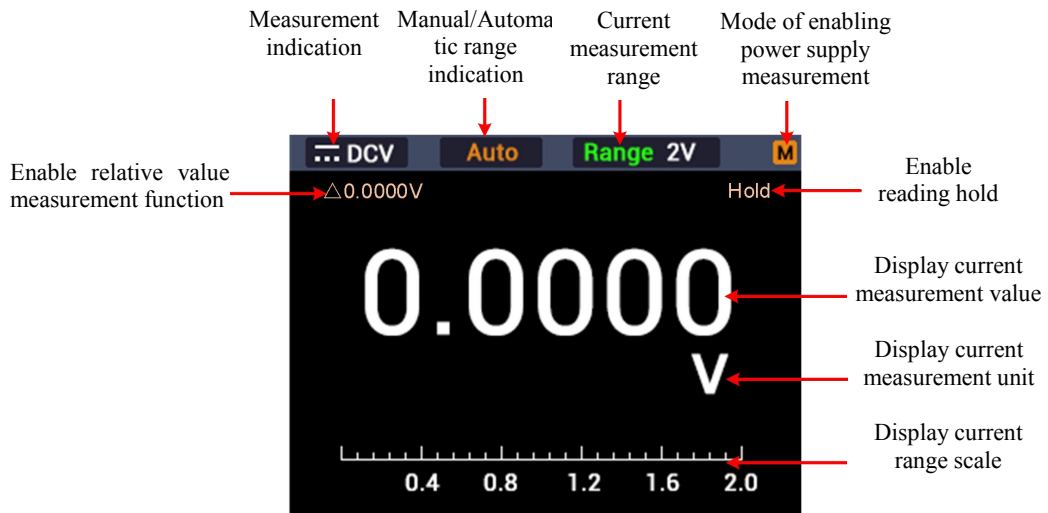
Measurement indication

Manual/Automatic range indication

Current measurement range

Mode of enabling power supply measurement

DCV

Auto

Range 2V

M

Enable relative value measurement function

△0.0000V

Hold

Enable reading hold

0.0000

Display current measurement value

V

Display current measurement unit

Display current range scale

0.4 0.8 1.2 1.6 2.0